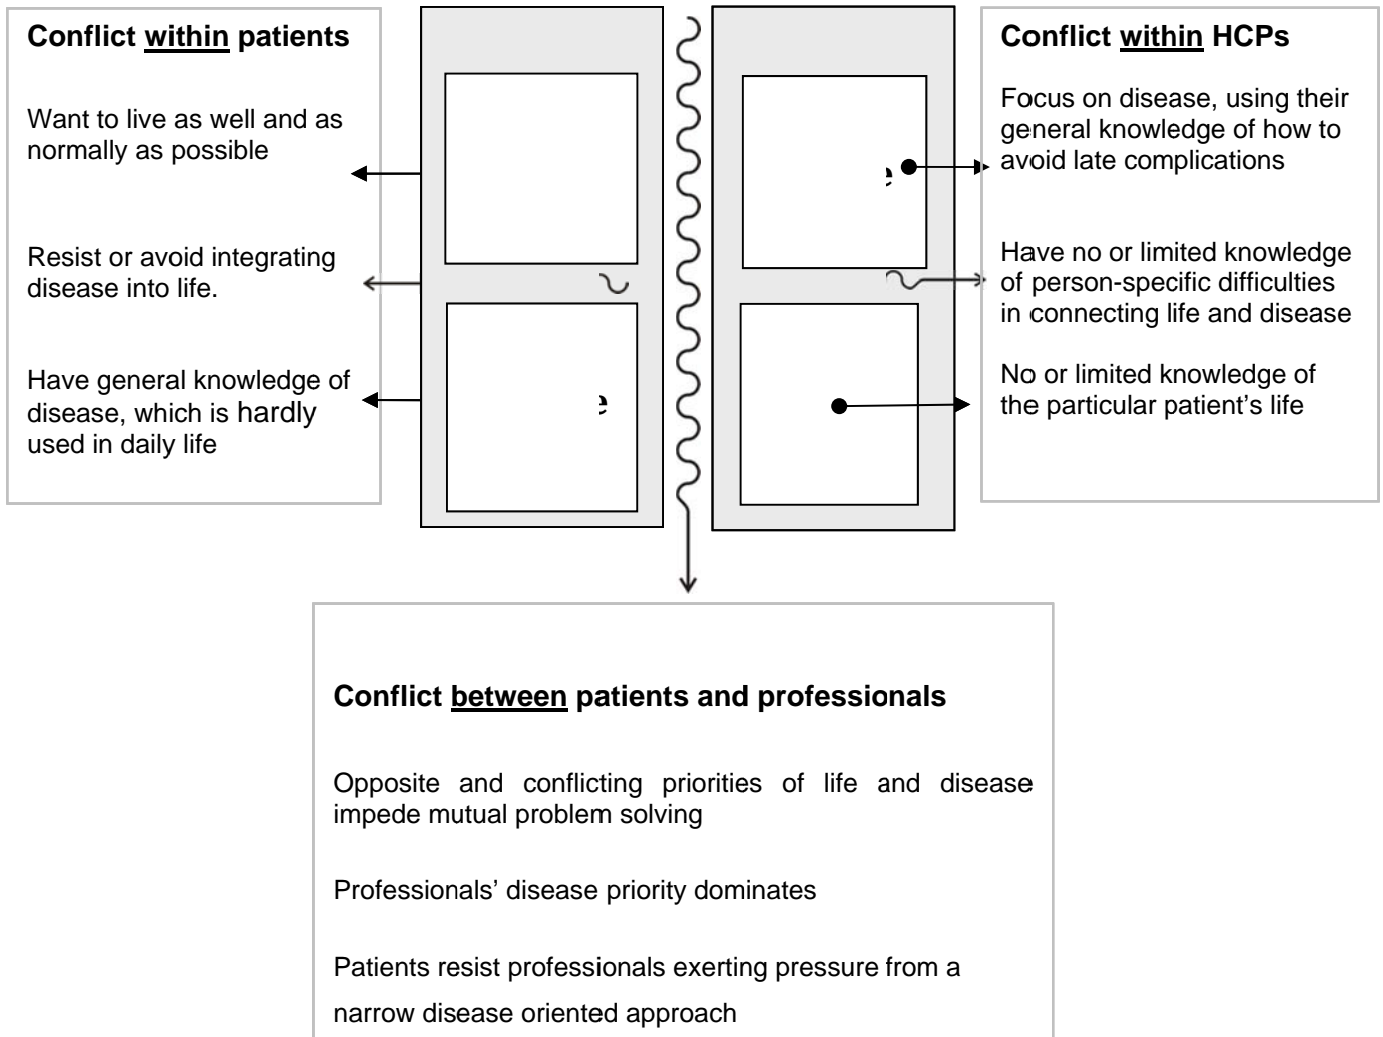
**Conflict within patients**

Want to live as well and as normally as possible

Resist or avoid integrating disease into life.

Have general knowledge of disease, which is hardly used in daily life

**Conflict within HCPs**

Focus on disease, using their general knowledge of how to avoid late complications

Have no or limited knowledge of person-specific difficulties in connecting life and disease

No or limited knowledge of the particular patient's life

**Conflict between patients and professionals**

Opposite and conflicting priorities of life and disease impede mutual problem solving

Professionals' disease priority dominates

Patients resist professionals exerting pressure from a narrow disease oriented approach